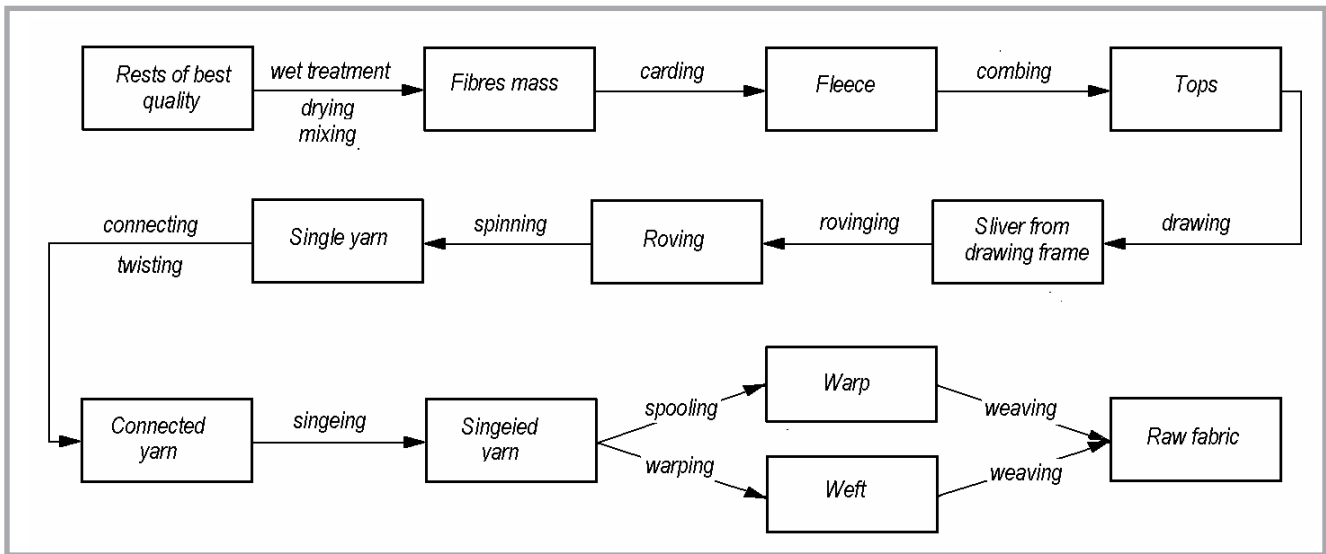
Rests of best quality

wet treatment

drying mixing

Fibres mass

carding

Fleece

combing

Tops

drawing

Sliver from drawing frame

rovinging

Roving

spinning

Single yarn

connecting

twisting

Connected yarn

singeing

Singeied yarn

spooling

warping

Warp

Weft

weaving

weaving

Raw fabric